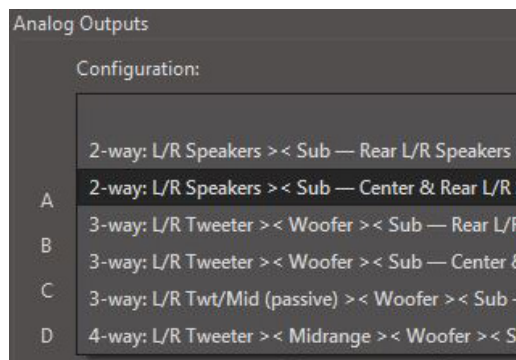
Analog Outputs

Configuration:

2-way: L/R Speakers >< Sub — Rear L/R Speakers

2-way: L/R Speakers >< Sub — Center & Rear L/R

A

3-way: L/R Tweeter >< Woofer >< Sub — Rear L/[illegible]

B

3-way: L/R Tweeter >< Woofer >< Sub — Center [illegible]

C

3-way: L/R Twt/Mid (passive) >< Woofer >< Sub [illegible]

D

4-way: L/R Tweeter >< Midrange >< Woofer >< S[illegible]